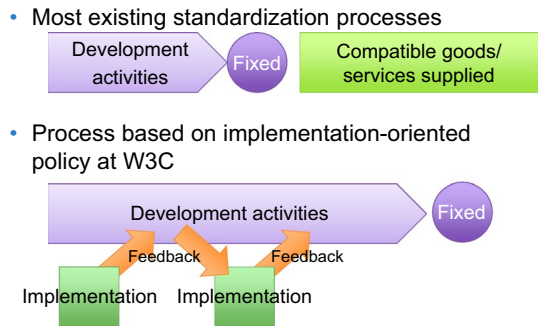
• Most existing standardization processes

Development activities

Fixed

Compatible goods/ services supplied

• Process based on implementation-oriented policy at W3C

Development activities

Fixed

Feedback

Feedback

Implementation

Implementation